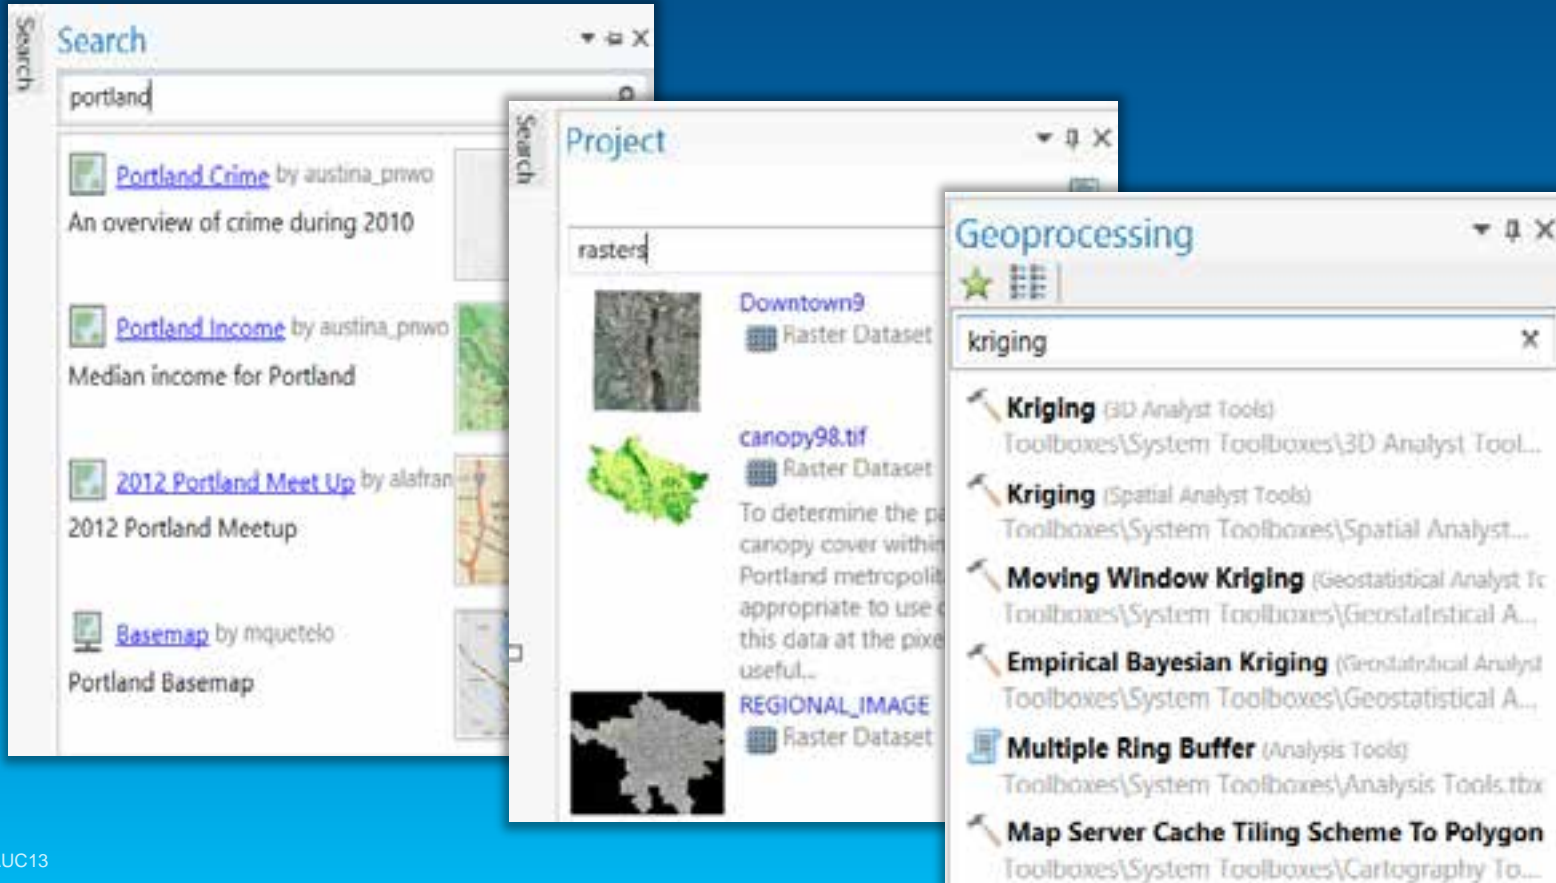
Search

Search

portland

Portland Crime by austina_pnwo

An overview of crime during 2010

Portland Income by austina_pnwo

Median income for Portland

2012 Portland Meet Up by alafran

2012 Portland Meetup

Basemap by mquetelo

Portland Basemap

Search

Project

rasters

Downtown9

Raster Dataset

canopy98.tif

Raster Dataset

To determine the p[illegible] canopy cover withi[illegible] Portland metropoli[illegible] appropriate to use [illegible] this data at the pixe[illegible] useful...

REGIONAL_IMAGE

Raster Dataset

Geoprocessing

kriging

Kriging (3D Analyst Tools)

Toolboxes\System Toolboxes\3D Analyst Tool...

Kriging (Spatial Analyst Tools)

Toolboxes\System Toolboxes\Spatial Analyst...

Moving Window Kriging (Geostatistical Analyst T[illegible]

Toolboxes\System Toolboxes\Geostatistical A...

Empirical Bayesian Kriging (Geostatistical Analyst

Toolboxes\System Toolboxes\Geostatistical A...

Multiple Ring Buffer (Analysis Tools)

Toolboxes\System Toolboxes\Analysis Tools.tbx

Map Server Cache Tiling Scheme To Polygon

Toolboxes\System Toolboxes\Cartography To...

UC13